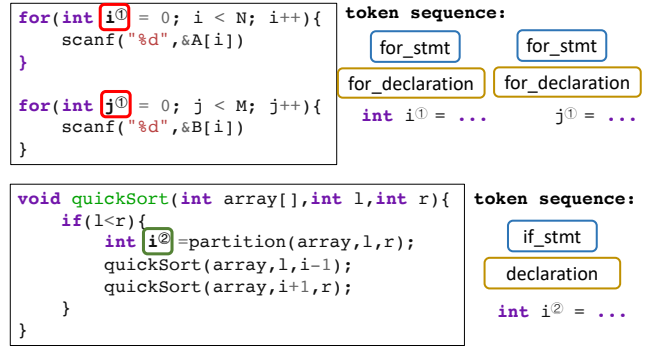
for(int i① = 0; i < N; i++){
    scanf("%d",&A[i])
}

for(int j① = 0; j < M; j++){
    scanf("%d",&B[i])
}

token sequence:

for_stmt
for_declaration
int i① = ...

for_stmt
for_declaration
j① = ...

void quickSort(int array[],int l,int r){
    if(l<r){
        int i②=partition(array,l,r);
        quickSort(array,l,i-1);
        quickSort(array,i+1,r);
    }
}

token sequence:

if_stmt
declaration
int i② = ...